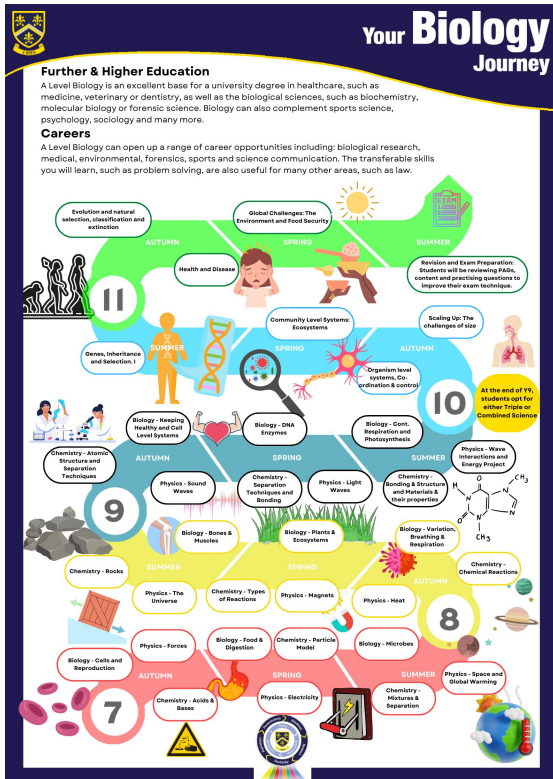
Your Biology Journey

Further & Higher Education

A Level Biology is an excellent base for a university degree in healthcare, such as medicine, veterinary or dentistry, as well as the biological sciences, such as biochemistry, molecular biology or forensic science. Biology can also complement sports science, psychology, sociology and many more.

Careers

A Level Biology can open up a range of career opportunities including: biological research, medical, environmental, forensics, sports and science communication. The transferable skills you will learn, such as problem solving, are also useful for many other areas, such as law.

Evolution and natural selection, classification and extinction

AUTUMN

Global Challenges: The Environment and Food Security

SPRING

SUMMER

Health and Disease

Revision and Exam Preparation: Students will be reviewing PAGs, content and practising questions to improve their exam technique.

11

Community Level Systems: Ecosystems

Scaling Up: The challenges of size

Genes, Inheritance and Selection. I

SUMMER

SPRING

AUTUMN

Organism level systems, Co-ordination & control

At the end of Y9, students opt for either Triple or Combined Science

10

Biology - Keeping Healthy and Cell Level Systems

Biology - DNA Enzymes

Biology - Cont. Respiration and Photosynthesis

Physics - Wave Interactions and Energy Project

Chemistry - Atomic Structure and Separation Techniques

AUTUMN

SPRING

SUMMER

Physics - Sound Waves

Chemistry - Separation Techniques and Bonding

Physics - Light Waves

Chemistry - Bonding & Structure and Materials & their properties

9

Biology - Bones & Muscles

Biology - Plants & Ecosystems

Biology - Variation, Breathing & Respiration

Chemistry - Rocks

SUMMER

SPRING

Chemistry - Chemical Reactions

AUTUMN

Physics - The Universe

Chemistry - Types of Reactions

Physics - Magnets

Physics - Heat

8

Physics - Forces

Biology - Food & Digestion

Chemistry - Particle Model

Biology - Microbes

Biology - Cells and Reproduction

AUTUMN

SPRING

SUMMER

Physics - Space and Global Warming

Chemistry - Acids & Bases

Physics - Electricity

Chemistry - Mixtures & Separation

7